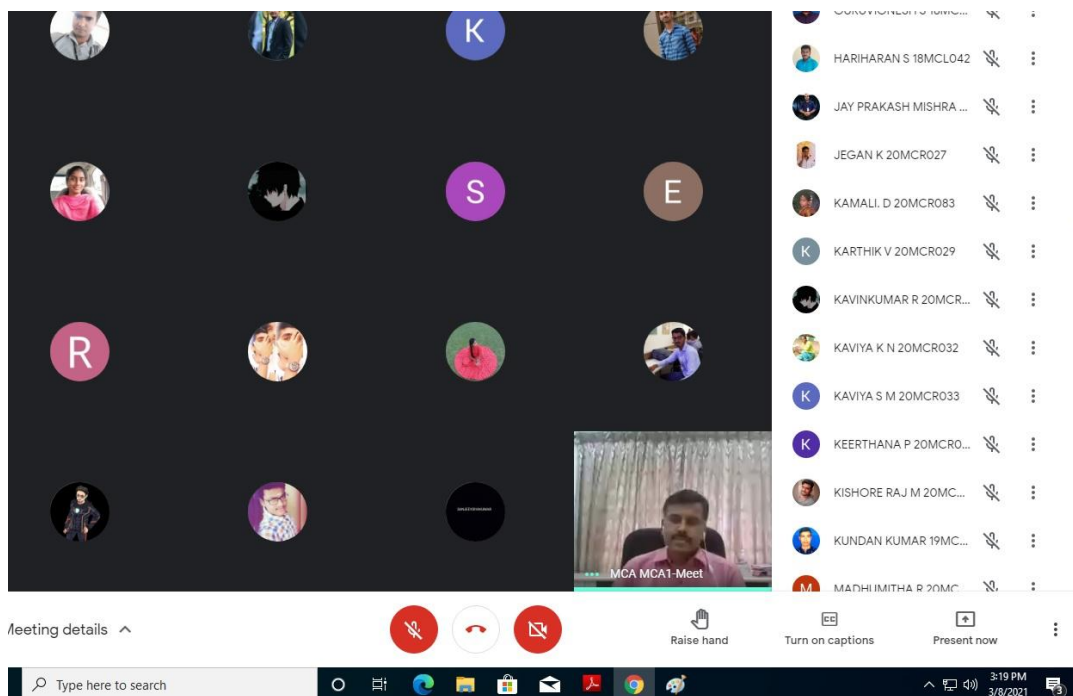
K

S

E

R

MCA MCA1-Meet

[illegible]

HARIHARAN S 18MCL042

JAY PRAKASH MISHRA ...

JEGAN K 20MCR027

KAMALI. D 20MCR083

K KARTHIK V 20MCR029

KAVINKUMAR R 20MCR...

KAVIYA K N 20MCR032

K KAVIYA S M 20MCR033

K KEERTHANA P 20MCR0...

KISHORE RAJ M 20MC...

KUNDAN KUMAR 19MC...

M MADHUMITHA R 20MC...

leeting details ^

Raise hand

CC Turn on captions

Present now

Type here to search

3:19 PM 3/8/2021

3